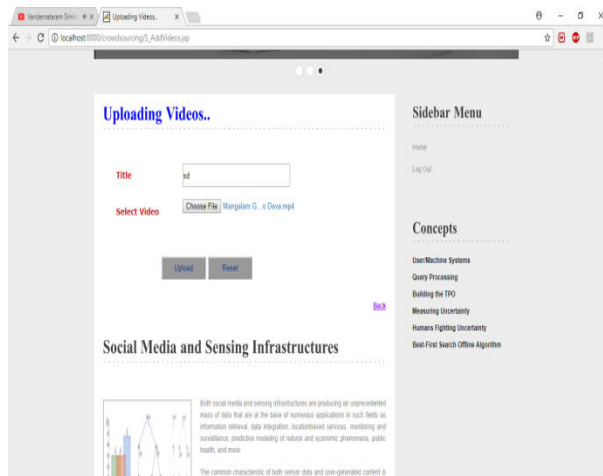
Vandemataram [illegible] × Uploading Videos. ×

localhost:8080/crowdsourcing/5_AddVideos.jsp

Uploading Videos..

Title
sd

Select Video
Choose File Mangalam G...o Deva.mp4

Upload Reset

Back

Social Media and Sensing Infrastructures

Both social media and sensing infrastructures are producing an unprecedented mass of data that are at the base of numerous applications in such fields as information retrieval, data integration, locationbased services, monitoring and surveillance, predictive modeling of natural and economic phenomena, public health, and more.

The common characteristic of both sensor data and user-generated content is

Sidebar Menu

Home

Log Out

Concepts

UserMachine Systems

Query Processing

Building the TPO

Measuring Uncertainty

Humans Fighting Uncertainty

Best-First Search Offline Algorithm